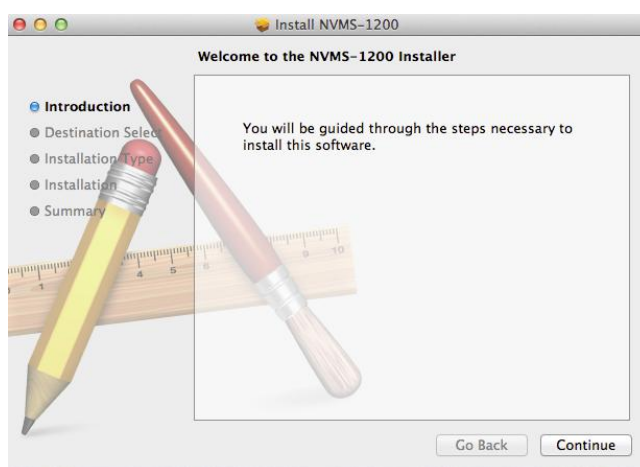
Install NVMS-1200

Welcome to the NVMS-1200 Installer

Introduction
Destination Select
Installation Type
Installation
Summary

You will be guided through the steps necessary to install this software.

1 2 3 4 5 6 7 8 9 10

Go Back
Continue